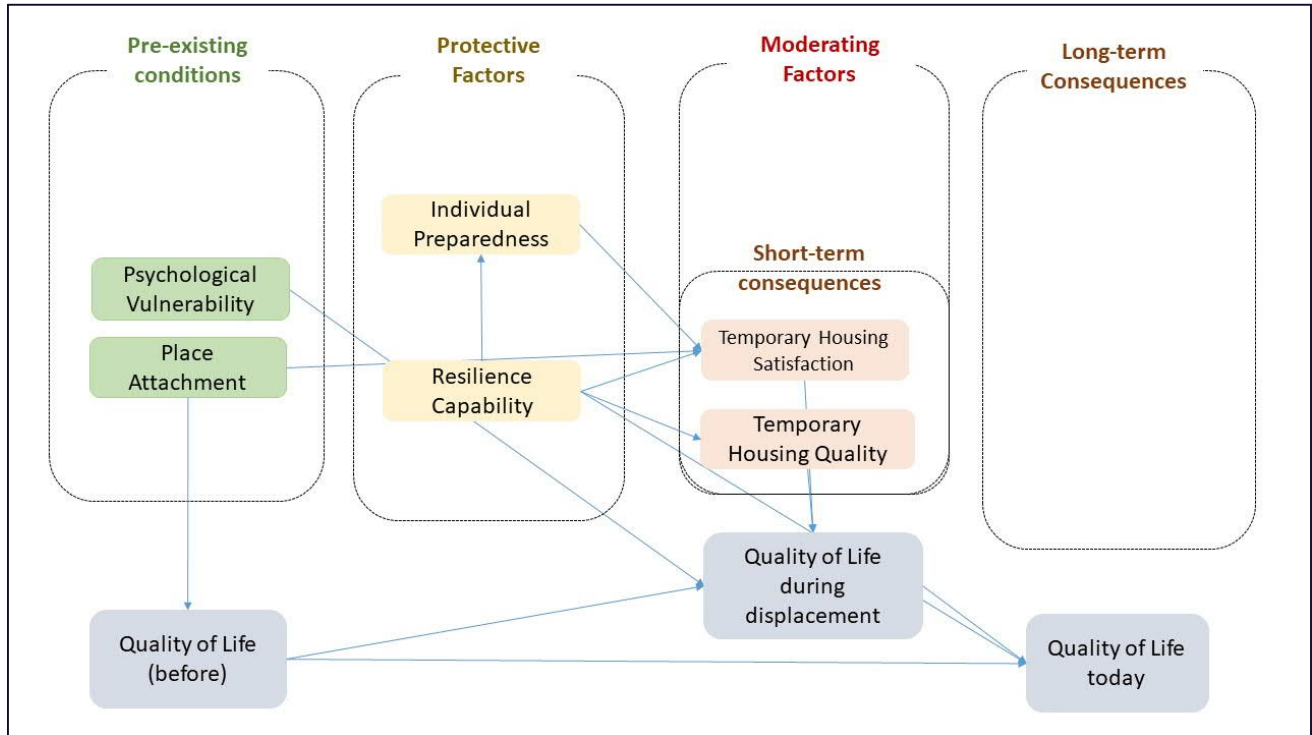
Pre-existing conditions

Protective Factors

Moderating Factors

Long-term Consequences

Individual Preparedness

Short-term consequences

Psychological Vulnerability

Place Attachment

Resilience Capability

Temporary Housing Satisfaction

Temporary Housing Quality

Quality of Life during displacement

Quality of Life (before)

Quality of Life today